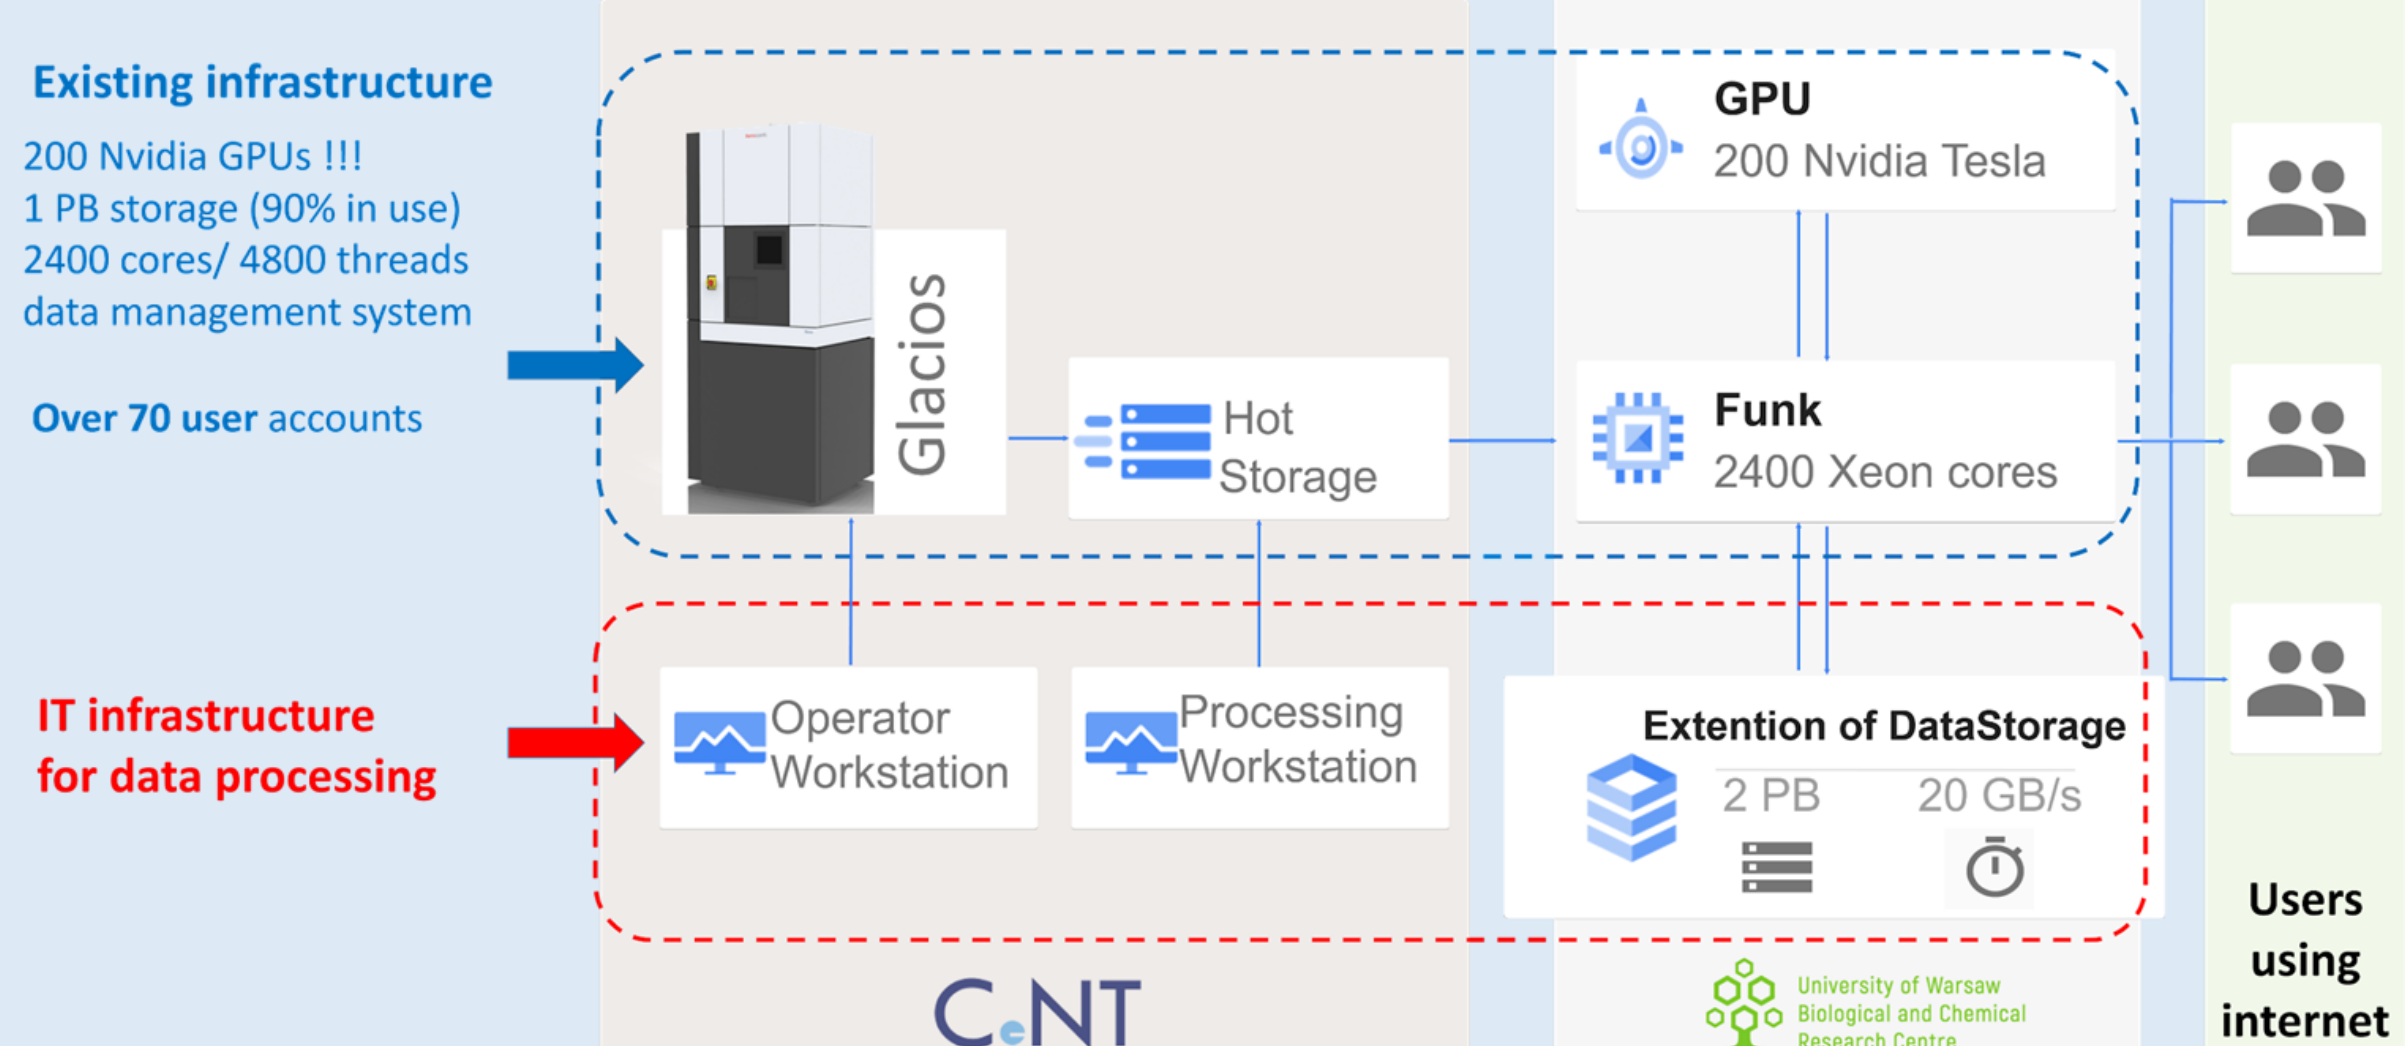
Existing infrastructure

200 Nvidia GPUs !!!
1 PB storage (90% in use)
2400 cores/ 4800 threads
data management system

Over 70 user accounts

IT infrastructure
for data processing

Glacios

Hot Storage

GPU
200 Nvidia Tesla

Funk
2400 Xeon cores

Operator Workstation

Processing Workstation

Extention of DataStorage
2 PB
20 GB/s

Users using internet

CeNT

University of Warsaw
Biological and Chemical
Research Centre